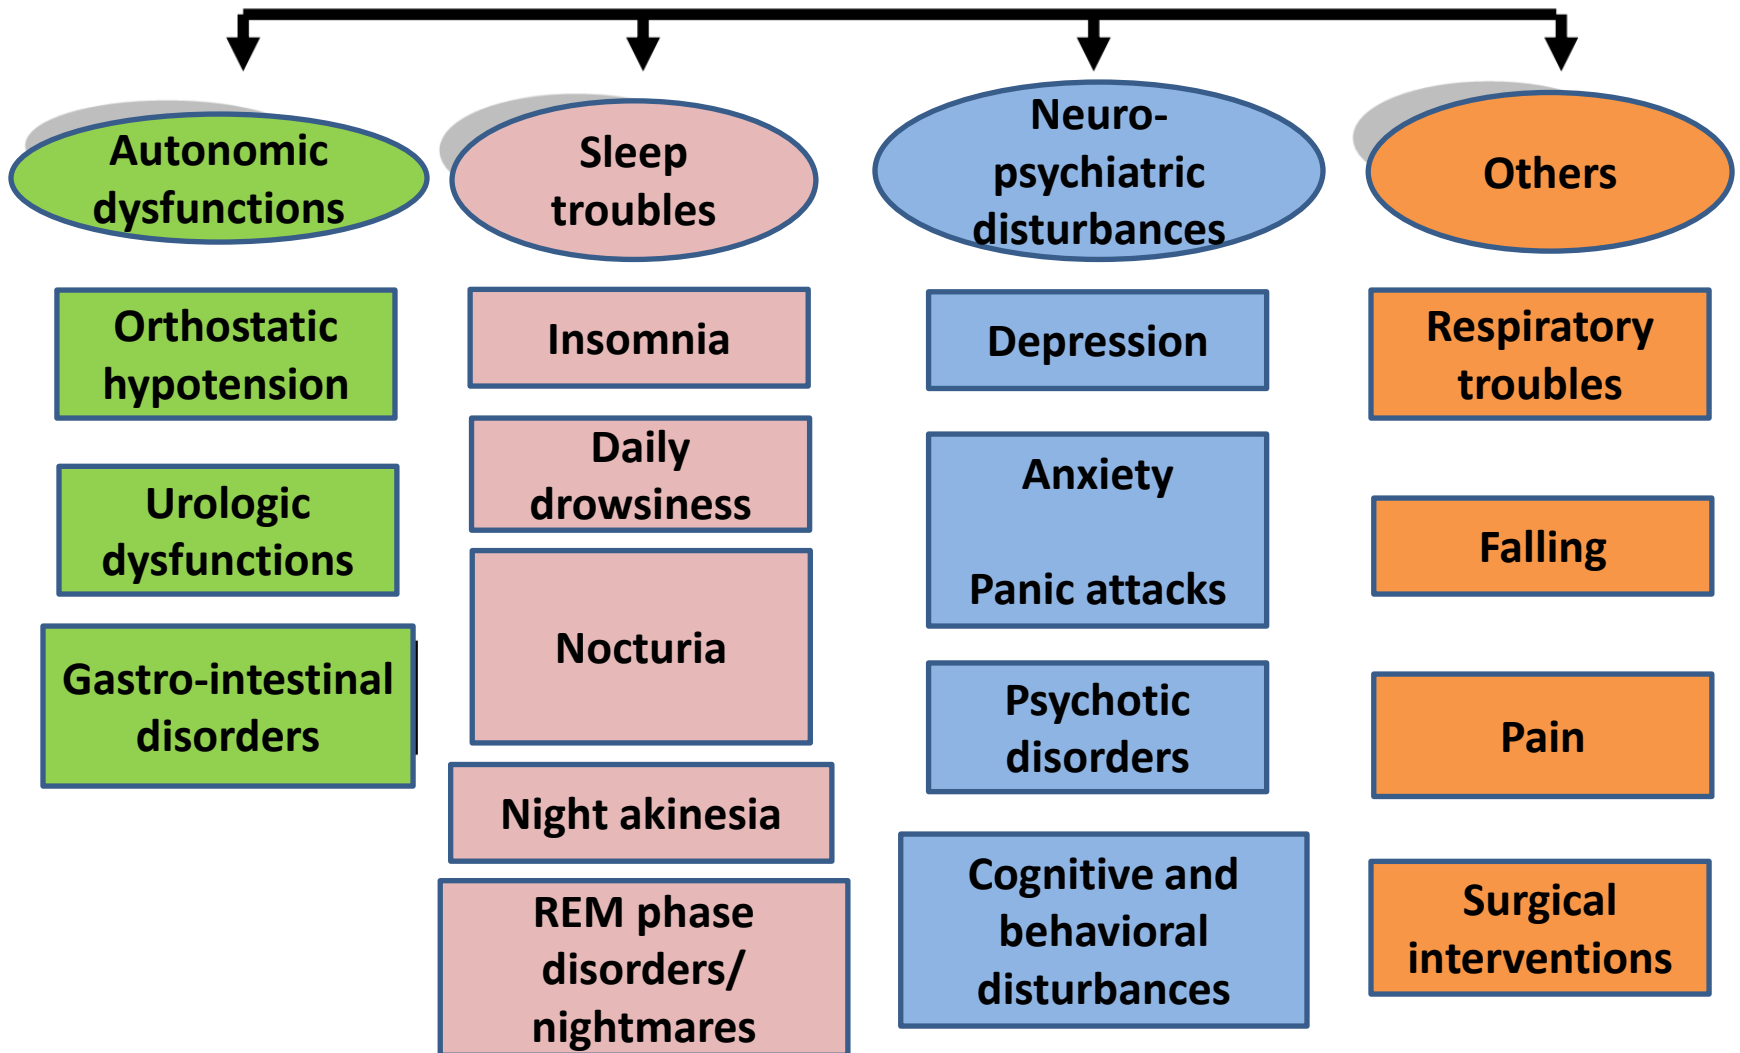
Autonomic dysfunctions

Orthostatic hypotension

Urologic dysfunctions

Gastro-intestinal disorders

Sleep troubles

Insomnia

Daily drowsiness

Nocturia

Night akinesia

REM phase disorders/ nightmares

Neuro-psychiatric disturbances

Depression

Anxiety

Panic attacks

Psychotic disorders

Cognitive and behavioral disturbances

Others

Respiratory troubles

Falling

Pain

Surgical interventions